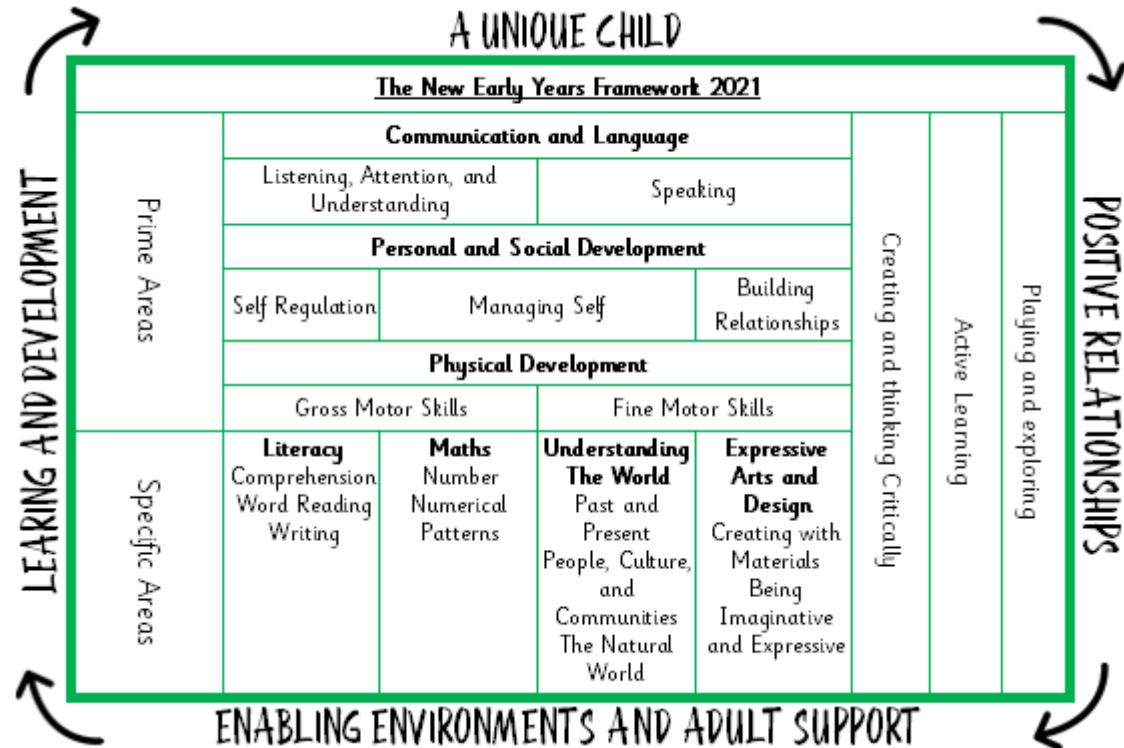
A UNIQUE CHILD

LEARING AND DEVELOPMENT

POSITIVE RELATIONSHIPS

The New Early Years Framework 2021

| Prime Areas | Communication and Language | | | Creating and thinking Critically | Active Learning | Playing and exploring |
|---|---|---|---|---|---|---|
| | Listening, Attention, and Understanding | Speaking | | | | |
| | Personal and Social Development | | | | | |
| | Self Regulation | Managing Self | Building Relationships | | | |
| | Physical Development | | | | | |
| | Gross Motor Skills | Fine Motor Skills | | | | |
| Specific Areas | Literacy Comprehension Word Reading Writing | Maths Number Numerical Patterns | Understanding The World Past and Present People, Culture, and Communities The Natural World | Expressive Arts and Design Creating with Materials Being Imaginative and Expressive | | |

ENABLING ENVIRONMENTS AND ADULT SUPPORT